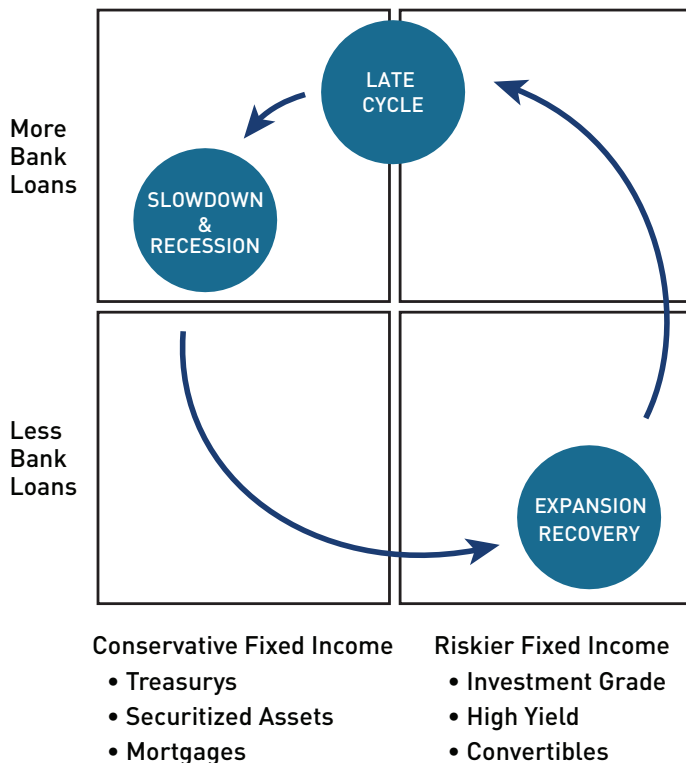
More Bank Loans

LATE CYCLE

SLOWDOWN & RECESSION

Less Bank Loans

EXPANSION RECOVERY

Conservative Fixed Income
• Treasurys
• Securitized Assets
• Mortgages

Riskier Fixed Income
• Investment Grade
• High Yield
• Convertibles